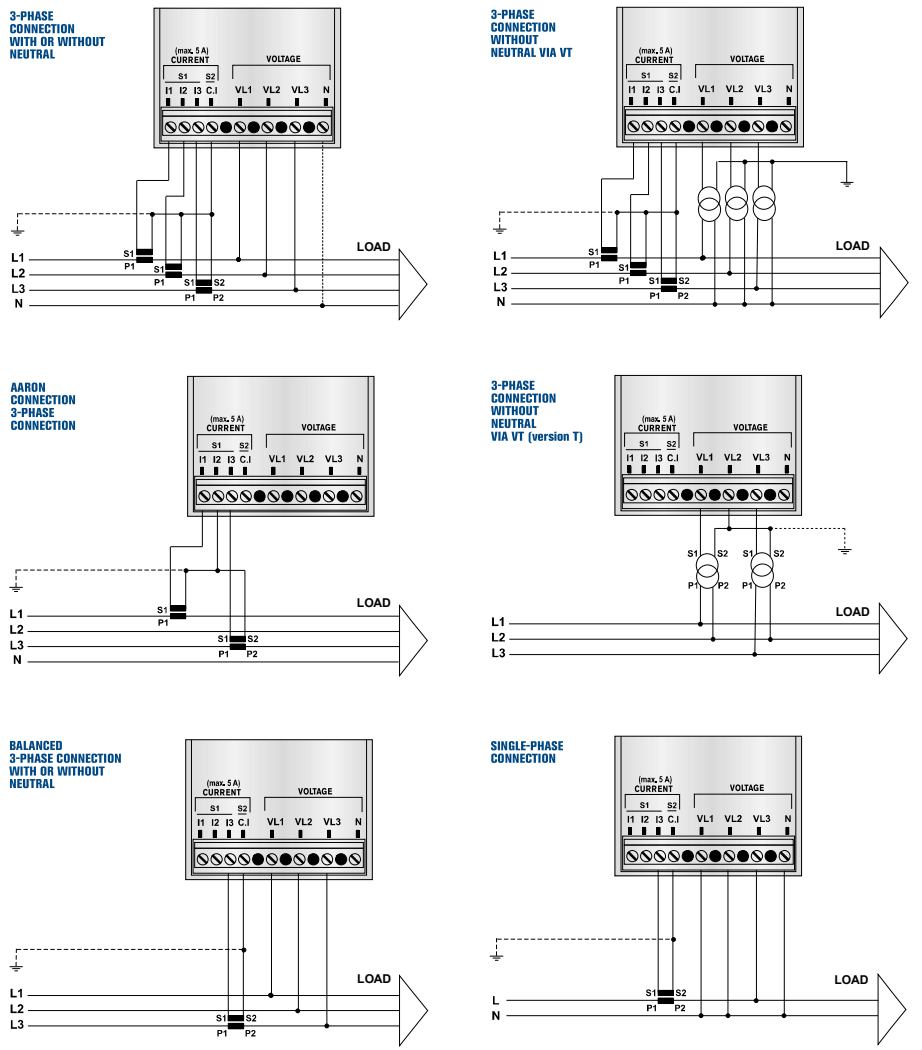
3-PHASE CONNECTION WITH OR WITHOUT NEUTRAL

(max. 5 A)
CURRENT
VOLTAGE
S1 S2
I1 I2 I3 C.I VL1 VL2 VL3 N

L1
L2
L3
N
S1
P1
S1
P1
S1 S2
P1 P2
LOAD

3-PHASE CONNECTION WITHOUT NEUTRAL VIA VT

(max. 5 A)
CURRENT
VOLTAGE
S1 S2
I1 I2 I3 C.I VL1 VL2 VL3 N

L1
L2
L3
N
S1
P1
S1
P1
S1 S2
P1 P2
LOAD

AARON CONNECTION 3-PHASE CONNECTION

(max. 5 A)
CURRENT
VOLTAGE
S1 S2
I1 I2 I3 C.I VL1 VL2 VL3 N

L1
L2
L3
N
S1
P1
S1 S2
P1 P2
LOAD

3-PHASE CONNECTION WITHOUT NEUTRAL VIA VT (version T)

(max. 5 A)
CURRENT
VOLTAGE
S1 S2
I1 I2 I3 C.I VL1 VL2 VL3 N

S1 S2 S1 S2
P1 P2 P1 P2
L1
L2
L3
LOAD

BALANCED 3-PHASE CONNECTION WITH OR WITHOUT NEUTRAL

(max. 5 A)
CURRENT
VOLTAGE
S1 S2
I1 I2 I3 C.I VL1 VL2 VL3 N

L1
L2
L3
S1 S2
P1 P2
LOAD

SINGLE-PHASE CONNECTION

(max. 5 A)
CURRENT
VOLTAGE
S1 S2
I1 I2 I3 C.I VL1 VL2 VL3 N

L
N
S1 S2
P1 P2
LOAD